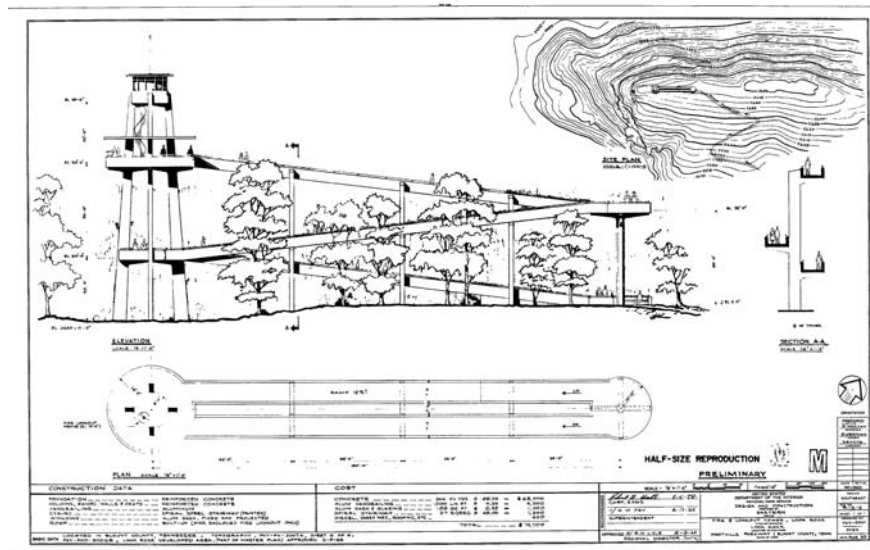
SITE PLAN

ELEVATION

SECTION A-A

PLAN

HALF-SIZE REPRODUCTION

PRELIMINARY

M

CONSTRUCTION DATA

FOUNDATION ........ REINFORCED CONCRETE
COLUMNS, RAMPS, WALLS & FRAME ........ REINFORCED CONCRETE
HANDRAILING ........ ALUMINUM
STAIRS ........ SPIRAL STEEL STAIRWAY (PAINTED)
WINDOWS ........ ALUM. SASH, FIXED AND PROJECTED
ROOF ........ BUILT-UP (APPLIED ENCLOSED FIRE LOOKOUT ONLY)

COST

CONCRETE
ALUM. HANDRAILING
ALUM. SASH & GLAZING
SPIRAL STAIRWAY
MISCEL. (SHOP MEC., GRADING, ETC.)

TOTAL

UNITED STATES
DEPARTMENT OF THE INTERIOR
NATIONAL PARK SERVICE
DESIGN AND CONSTRUCTION
EASTERN

FIRE & LOOKOUT TOWER, LOOK ROCK

FOOTHILLS PARKWAY, BLOUNT COUNTY, TENN.

SUPERINTENDENT

LOCATED IN BLOUNT COUNTY, TENNESSEE

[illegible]